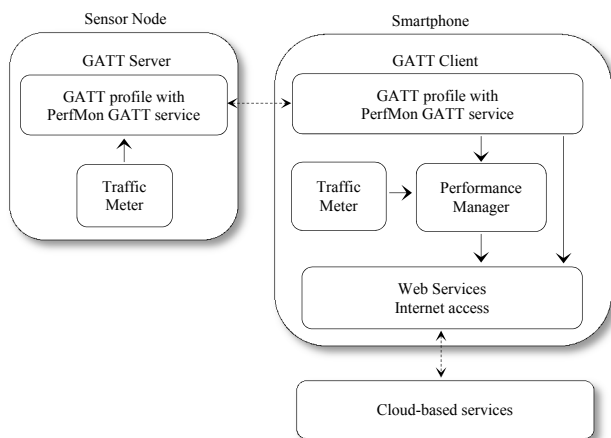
Sensor Node

GATT Server

GATT profile with PerfMon GATT service

Traffic Meter

Smartphone

GATT Client

GATT profile with PerfMon GATT service

Traffic Meter

Performance Manager

Web Services Internet access

Cloud-based services